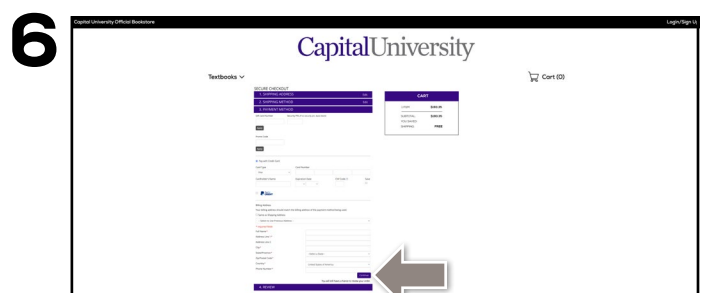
6

Capital University Official Bookstore

Login/Sign U

CapitalUniversity

Textbooks

Cart (0)

SECURE CHECKOUT

1. SHIPPING ADDRESS

2. SHIPPING METHOD

3. PAYMENT METHOD

CART

$160.00

SUBTOTAL $160.00

SHIPPING FREE

4. REVIEW

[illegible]